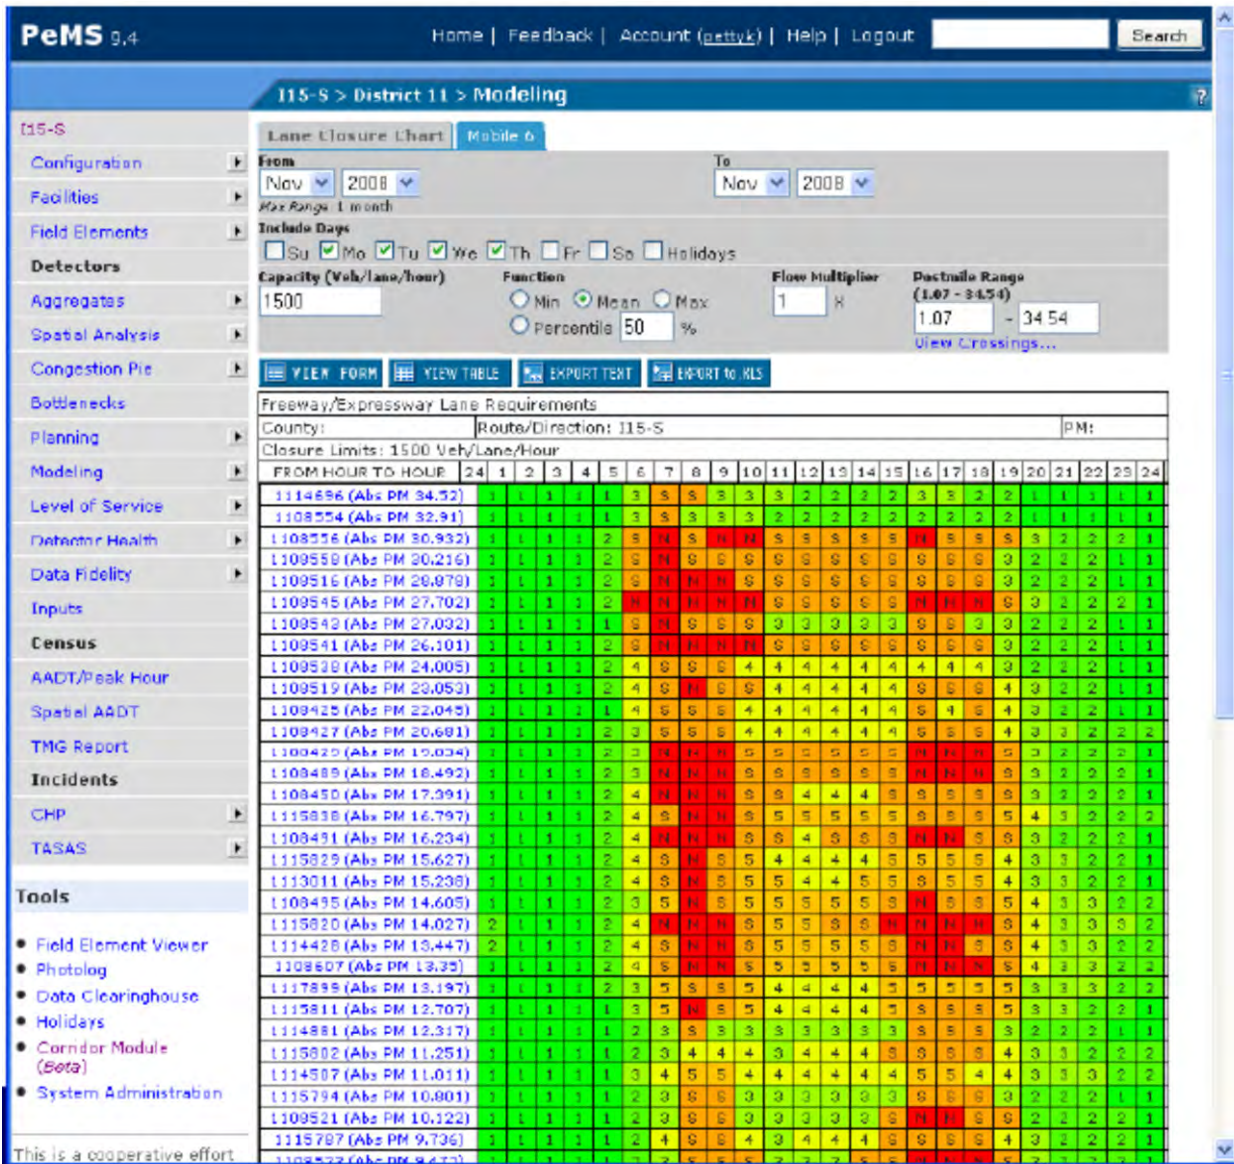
PeMS 9.4

Home | Feedback | Account (pettyk) | Help | Logout

Search

I15-S > District 11 > Modeling

?

I15-S

Configuration

Facilities

Field Elements

Detectors

Aggregates

Spatial Analysis

Congestion Pie

Bottlenecks

Planning

Modeling

Level of Service

Detector Health

Data Fidelity

Inputs

Census

AADT/Peak Hour

Spatial AADT

TMG Report

Incidents

CHP

TASAS

Tools

• Field Element Viewer
• Photolog
• Data Clearinghouse
• Holidays
• Corridor Module (Beta)
• System Administration

This is a cooperative effort

Lane Closure Chart

Mobile 6

From

Nov 2008

Max Range: 1 month

To

Nov 2008

Include Days

Su Mo Tu We Th Fr Sa Holidays

Capacity (Veh/lane/hour)

1500

Function

Min Mean Max

Percentile 50 %

Flow Multiplier

1 X

Postmile Range (1.07 - 34.54)

1.07 - 34.54

View Crossings...

VIEW FORM

VIEW TABLE

EXPORT TEXT

EXPORT to XLS

Freeway/Expressway Lane Requirements

County:

Route/Direction: I15-S

PM:

Closure Limits: 1500 Veh/Lane/Hour

| FROM HOUR TO HOUR | 24 | 1 | 2 | 3 | 4 | 5 | 6 | 7 | 8 | 9 | 10 | 11 | 12 | 13 | 14 | 15 | 16 | 17 | 18 | 19 | 20 | 21 | 22 | 23 | 24 |
|---|---|---|---|---|---|---|---|---|---|---|---|---|---|---|---|---|---|---|---|---|---|---|---|---|---|
| 1114696 (Abs PM 34.52) | 1 | 1 | 1 | 1 | 1 | 3 | S | S | 3 | 3 | 3 | 2 | 2 | 2 | 2 | 3 | 3 | 2 | 2 | 1 | 1 | 1 | 1 | 1 | 1 |
| 1108554 (Abs PM 32.91) | 1 | 1 | 1 | 1 | 1 | 3 | S | 3 | 3 | 3 | 2 | 2 | 2 | 2 | 2 | 2 | 2 | 2 | 2 | 1 | 1 | 1 | 1 | 1 | 1 |
| 1108556 (Abs PM 30.932) | 1 | 1 | 1 | 1 | 2 | S | N | S | N | N | S | S | S | S | S | N | S | S | S | 3 | 2 | 2 | 2 | 1 | 1 |
| 1108558 (Abs PM 30.216) | 1 | 1 | 1 | 1 | 2 | S | N | S | S | S | S | S | S | S | S | S | S | S | S | 3 | 2 | 2 | 2 | 1 | 1 |
| 1108516 (Abs PM 28.878) | 1 | 1 | 1 | 1 | 2 | S | N | N | N | S | S | S | S | S | S | S | S | S | S | 3 | 2 | 2 | 2 | 1 | 1 |
| 1108545 (Abs PM 27.702) | 1 | 1 | 1 | 1 | 2 | N | N | N | N | N | S | S | S | S | S | S | N | N | N | S | 3 | 2 | 2 | 2 | 1 |
| 1108542 (Abs PM 27.032) | 1 | 1 | 1 | 1 | 1 | S | N | S | S | S | 3 | 3 | 3 | 3 | 3 | 3 | S | S | S | 3 | 2 | 2 | 2 | 1 | 1 |
| 1108541 (Abs PM 26.101) | 1 | 1 | 1 | 1 | 2 | S | N | N | N | N | S | S | S | S | S | S | S | S | S | 3 | 2 | 2 | 2 | 1 | 1 |
| 1108538 (Abs PM 24.005) | 1 | 1 | 1 | 1 | 2 | 4 | S | S | S | 4 | 4 | 4 | 4 | 4 | 4 | 4 | 4 | 4 | 4 | 3 | 2 | 2 | 2 | 1 | 1 |
| 1108519 (Abs PM 23.053) | 1 | 1 | 1 | 1 | 2 | 4 | S | N | S | S | 4 | 4 | 4 | 4 | 4 | 4 | S | S | S | 4 | 3 | 2 | 2 | 1 | 1 |
| 1108425 (Abs PM 22.045) | 1 | 1 | 1 | 1 | 1 | 4 | S | S | S | 4 | 4 | 4 | 4 | 4 | 4 | 4 | S | 4 | S | 4 | 3 | 2 | 2 | 1 | 1 |
| 1108427 (Abs PM 20.681) | 1 | 1 | 1 | 1 | 2 | 3 | S | S | S | 4 | 4 | 4 | 4 | 4 | 4 | 4 | S | S | S | 4 | 3 | 3 | 2 | 2 | 2 |
| 1108429 (Abs PM 19.034) | 1 | 1 | 1 | 1 | 2 | 3 | N | N | N | S | S | S | S | S | S | S | N | N | N | S | 3 | 2 | 2 | 2 | 1 |
| 1108489 (Abs PM 18.492) | 1 | 1 | 1 | 1 | 2 | 3 | N | N | N | S | S | S | S | S | S | S | N | N | N | S | 3 | 2 | 2 | 2 | 1 |
| 1108450 (Abs PM 17.391) | 1 | 1 | 1 | 1 | 2 | 4 | N | N | N | S | S | 4 | 4 | 4 | S | S | S | S | S | S | 3 | 2 | 2 | 2 | 1 |
| 1115838 (Abs PM 16.797) | 1 | 1 | 1 | 1 | 2 | 4 | S | N | N | S | S | 5 | 5 | 5 | 5 | S | S | S | S | 5 | 4 | 3 | 2 | 2 | 2 |
| 1108491 (Abs PM 16.234) | 1 | 1 | 1 | 1 | 2 | 4 | N | N | N | S | S | 4 | S | S | S | S | N | N | S | S | 3 | 2 | 2 | 2 | 1 |
| 1115829 (Abs PM 15.627) | 1 | 1 | 1 | 1 | 2 | 4 | S | N | S | 5 | 4 | 4 | 4 | 4 | 5 | 5 | 5 | 5 | 4 | 3 | 3 | 2 | 2 | 1 |
| 1113011 (Abs PM 15.238) | 1 | 1 | 1 | 1 | 2 | 4 | S | N | S | 5 | 4 | 4 | 4 | 4 | 5 | S | 5 | 5 | 4 | 3 | 3 | 2 | 2 | 1 |
| 1108495 (Abs PM 14.605) | 1 | 1 | 1 | 1 | 2 | 3 | 5 | N | S | 5 | 5 | 5 | 5 | 5 | S | N | S | S | S | 5 | 4 | 3 | 3 | 2 | 2 |
| 1115820 (Abs PM 14.027) | 2 | 1 | 1 | 1 | 2 | 4 | N | N | N | S | 5 | S | S | S | N | N | N | N | S | 4 | 3 | 3 | 3 | 2 |
| 1114428 (Abs PM 13.447) | 2 | 1 | 1 | 1 | 2 | 4 | S | N | N | S | 5 | 5 | 5 | 5 | S | N | N | S | S | 4 | 3 | 3 | 2 | 2 |
| 1108607 (Abs PM 13.35) | 1 | 1 | 1 | 1 | 2 | 4 | S | N | N | S | 5 | 5 | 5 | 5 | S | N | N | S | 5 | 4 | 3 | 3 | 2 | 2 |
| 1117899 (Abs PM 13.197) | 1 | 1 | 1 | 1 | 2 | 3 | 5 | S | S | 5 | 4 | 4 | 4 | 4 | 5 | 5 | 5 | 5 | 5 | 3 | 3 | 3 | 2 | 2 |
| 1115811 (Abs PM 12.707) | 1 | 1 | 1 | 1 | 1 | 3 | 5 | N | S | 5 | 4 | 4 | 4 | 4 | 5 | S | S | 5 | S | 3 | 3 | 2 | 2 | 1 |
| 1114881 (Abs PM 12.317) | 1 | 1 | 1 | 1 | 1 | 2 | 3 | S | 3 | 3 | 3 | 3 | 3 | 3 | 3 | S | S | S | 3 | 2 | 2 | 2 | 1 | 1 |
| 1115802 (Abs PM 11.251) | 1 | 1 | 1 | 1 | 1 | 2 | 3 | 4 | 4 | 4 | 3 | 4 | 4 | 4 | S | S | S | S | 4 | 3 | 3 | 2 | 2 | 2 |
| 1114507 (Abs PM 11.011) | 1 | 1 | 1 | 1 | 1 | 3 | 4 | 5 | 5 | 4 | 4 | 4 | 4 | 4 | 4 | 5 | 5 | 4 | 4 | 3 | 3 | 2 | 2 | 2 |
| 1115794 (Abs PM 10.801) | 1 | 1 | 1 | 1 | 1 | 2 | 3 | S | S | 3 | 3 | 3 | 3 | 3 | 3 | S | S | S | 3 | 2 | 2 | 2 | 1 | 1 |
| 1108521 (Abs PM 10.122) | 1 | 1 | 1 | 1 | 1 | 2 | 3 | S | S | 3 | 3 | 3 | 3 | 3 | 3 | S | N | S | S | 2 | 2 | 2 | 2 | 1 |
| 1115787 (Abs PM 9.736) | 1 | 1 | 1 | 1 | 1 | 2 | 4 | S | S | 4 | 3 | 4 | 4 | 4 | S | S | S | S | 4 | 3 | 2 | 2 | 2 | 1 |
| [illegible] | | | | | | | | | | | | | | | | | | | | | | | | | |